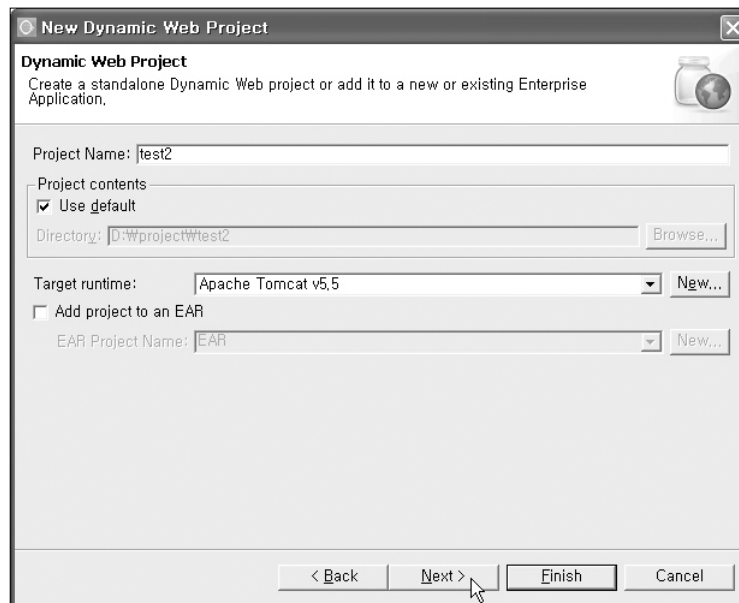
New Dynamic Web Project

Dynamic Web Project

Create a standalone Dynamic Web project or add it to a new or existing Enterprise Application.

Project Name: test2

Project contents

☑ Use default

Directory: D:₩project₩test2

Browse...

Target runtime: Apache Tomcat v5.5

New...

☐ Add project to an EAR

EAR Project Name: EAR

New...

< Back

Next >

Finish

Cancel